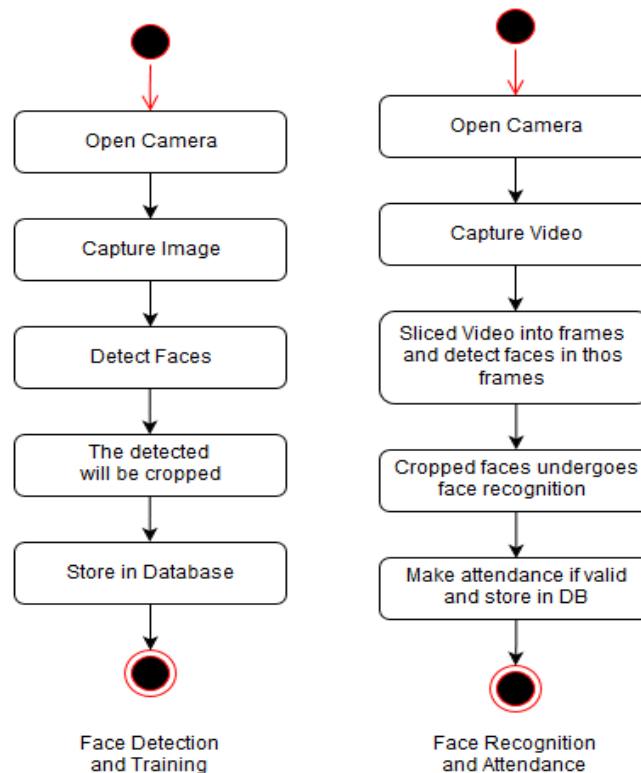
Open Camera

Capture Image

Detect Faces

The detected will be cropped

Store in Database

Face Detection and Training

Open Camera

Capture Video

Sliced Video into frames and detect faces in thos frames

Cropped faces undergoes face recognition

Make attendance if valid and store in DB

Face Recognition and Attendance